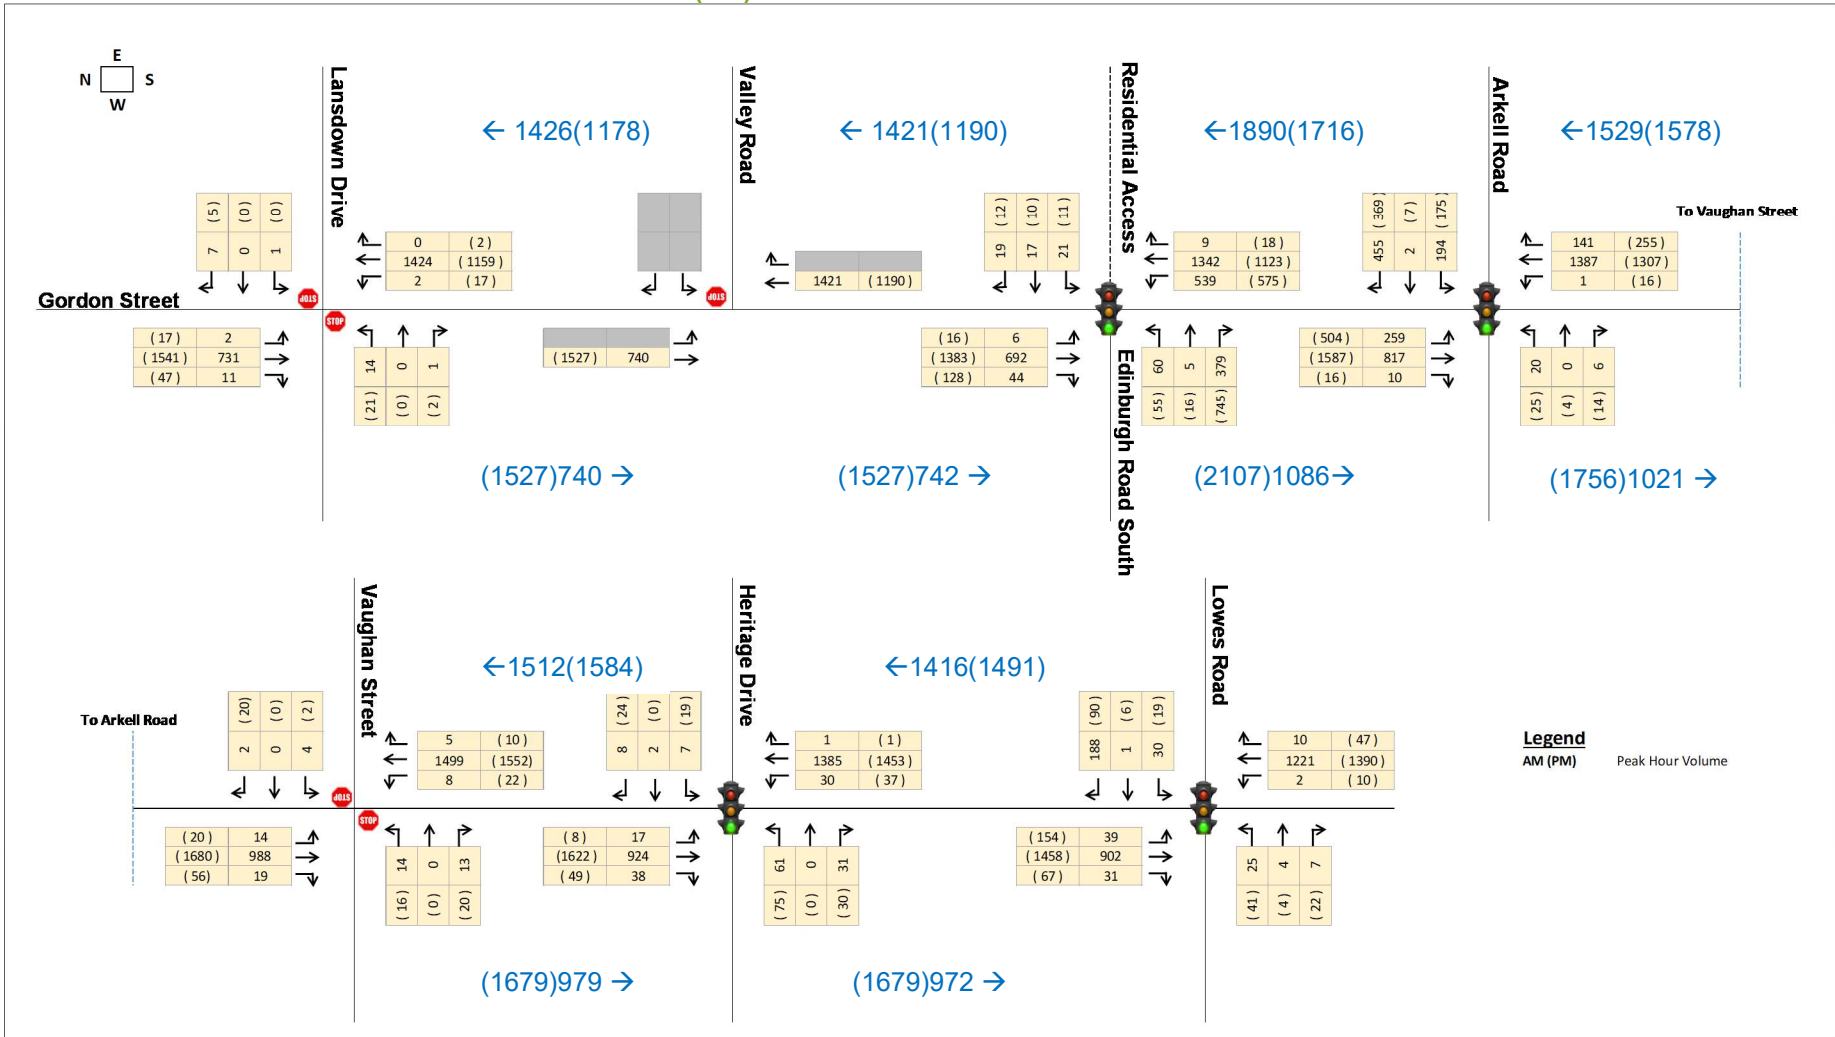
E
N S
W

Gordon Street

Lansdown Drive

Valley Road

Residential Access

Arkell Road

Edinburgh Road South

To Vaughan Street

← 1426(1178)

← 1421(1190)

←1890(1716)

←1529(1578)

(5) (0) (0)
7 0 1

| 0 | (2) |
|---|---|
| 1424 | (1159) |
| 2 | (17) |

| 1421 | (1190) |
|---|---|

(12) (10) (11)
19 17 21

| 9 | (18) |
|---|---|
| 1342 | (1123) |
| 539 | (575) |

(369) (7) (175)
455 2 194

| 141 | (255) |
|---|---|
| 1387 | (1307) |
| 1 | (16) |

| (17) | 2 |
|---|---|
| (1541) | 731 |
| (47) | 11 |

14 0 1
(21) (0) (2)

| (1527) | 740 |
|---|---|

| (16) | 6 |
|---|---|
| (1383) | 692 |
| (128) | 44 |

60 5 379
(55) (16) (745)

| (504) | 259 |
|---|---|
| (1587) | 817 |
| (16) | 10 |

20 0 6
(25) (4) (14)

(1527)740 →

(1527)742 →

(2107)1086→

(1756)1021 →

Vaughan Street

Heritage Drive

Lowes Road

To Arkell Road

←1512(1584)

←1416(1491)

(20) (0) (2)
2 0 4

| 5 | (10) |
|---|---|
| 1499 | (1552) |
| 8 | (22) |

(24) (0) (19)
8 2 7

| 1 | (1) |
|---|---|
| 1385 | (1453) |
| 30 | (37) |

(90) (6) (19)
188 1 30

| 10 | (47) |
|---|---|
| 1221 | (1390) |
| 2 | (10) |

| (20) | 14 |
|---|---|
| (1680) | 988 |
| (56) | 19 |

14 0 13
(16) (0) (20)

| (8) | 17 |
|---|---|
| (1622) | 924 |
| (49) | 38 |

61 0 31
(75) (0) (30)

| (154) | 39 |
|---|---|
| (1458) | 902 |
| (67) | 31 |

25 4 7
(41) (4) (22)

(1679)979 →

(1679)972 →

Legend
AM (PM) Peak Hour Volume

STOP STOP STOP STOP STOP